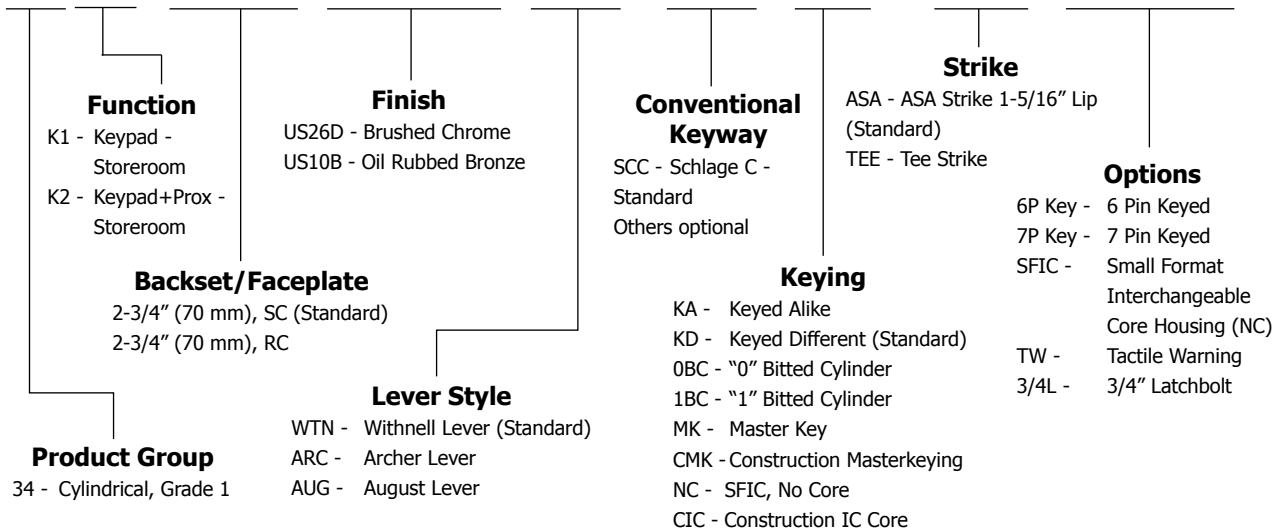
Function
K1 - Keypad - Storeroom
K2 - Keypad+Prox - Storeroom

Finish
US26D - Brushed Chrome
US10B - Oil Rubbed Bronze

Conventional Keyway
SCC - Schlage C - Standard
Others optional

Strike
ASA - ASA Strike 1-5/16" Lip (Standard)
TEE - Tee Strike

Options
6P Key - 6 Pin Keyed
7P Key - 7 Pin Keyed
SFIC - Small Format Interchangeable Core Housing (NC)
TW - Tactile Warning
3/4L - 3/4" Latchbolt

Backset/Faceplate
2-3/4" (70 mm), SC (Standard)
2-3/4" (70 mm), RC

Keying
KA - Keyed Alike
KD - Keyed Different (Standard)
0BC - "0" Bitted Cylinder
1BC - "1" Bitted Cylinder
MK - Master Key
CMK - Construction Masterkeying
NC - SFIC, No Core
CIC - Construction IC Core

Lever Style
WTN - Withnell Lever (Standard)
ARC - Archer Lever
AUG - August Lever

Product Group
34 - Cylindrical, Grade 1